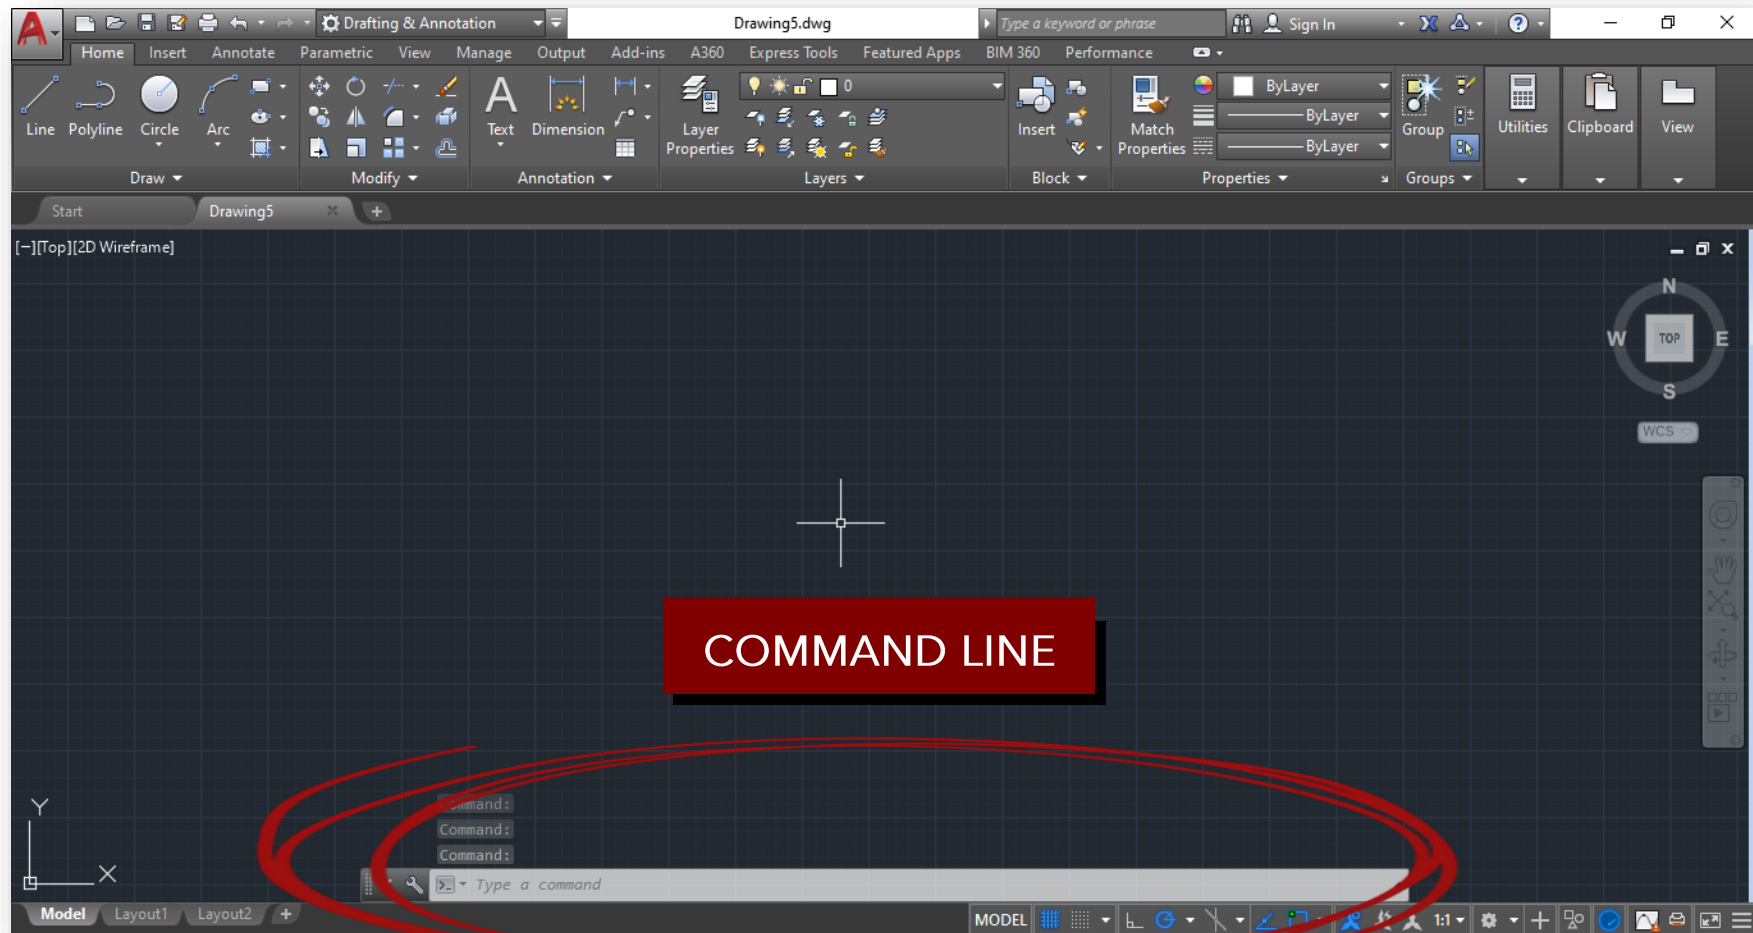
Drafting & Annotation
Drawing5.dwg
Type a keyword or phrase
Sign In
Home Insert Annotate Parametric View Manage Output Add-ins A360 Express Tools Featured Apps BIM 360 Performance
Line Polyline Circle Arc
Draw
Modify
Text Dimension
Annotation
Layer Properties
0
Layers
Insert
Block
Match Properties
ByLayer
ByLayer
ByLayer
Properties
Group
Groups
Utilities
Clipboard
View
Start
Drawing5
[−][Top][2D Wireframe]
N
W
TOP
E
S
WCS
COMMAND LINE
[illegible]mand:
Command:
Command:
Type a command
Y
X
Model Layout1 Layout2
MODEL
1:1